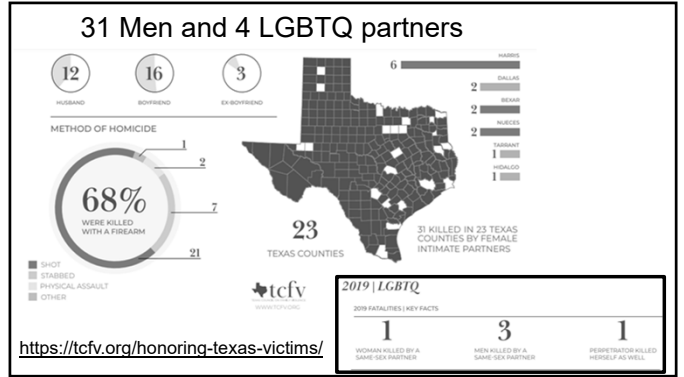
31 Men and 4 LGBTQ partners

12
HUSBAND

16
BOYFRIEND

3
EX-BOYFRIEND

METHOD OF HOMICIDE

68%
WERE KILLED WITH A FIREARM

1
2
7
21

SHOT
STABBED
PHYSICAL ASSAULT
OTHER

HARRIS
6
DALLAS
2
BEXAR
2
NUECES
2
TARRANT
1
HIDALGO
1

23
TEXAS COUNTIES

31 KILLED IN 23 TEXAS COUNTIES BY FEMALE INTIMATE PARTNERS

tcfv
WWW.TCFV.ORG

2019 | LGBTQ
2019 FATALITIES | KEY FACTS

1
WOMAN KILLED BY A SAME-SEX PARTNER

3
MEN KILLED BY A SAME-SEX PARTNER

1
PERPETRATOR KILLED HERSELF AS WELL

https://tcfv.org/honoring-texas-victims/